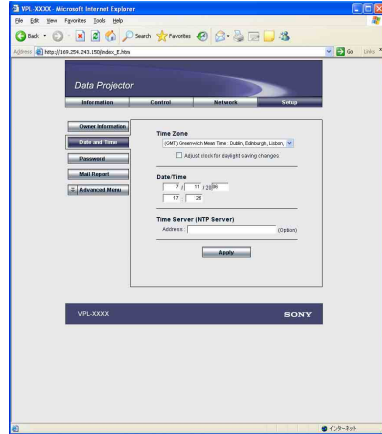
VPL-XXXX - Microsoft Internet Explorer

File Edit View Favorites Tools Help

Back Search Favorites

Address http://169.254.243.150/index_E.htm Go Links

Data Projector

Information Control Network Setup

Owner Information

Date and Time

Password

Mail Report

Advanced Menu

Time Zone

(GMT) Greenwich Mean Time : Dublin, Edinburgh, Lisbon,

Adjust clock for daylight saving changes

Date/Time

7 / 11 / 2006

17 : 25

Time Server (NTP Server)

Address : (Option)

Apply

VPL-XXXX

SONY

インターネット